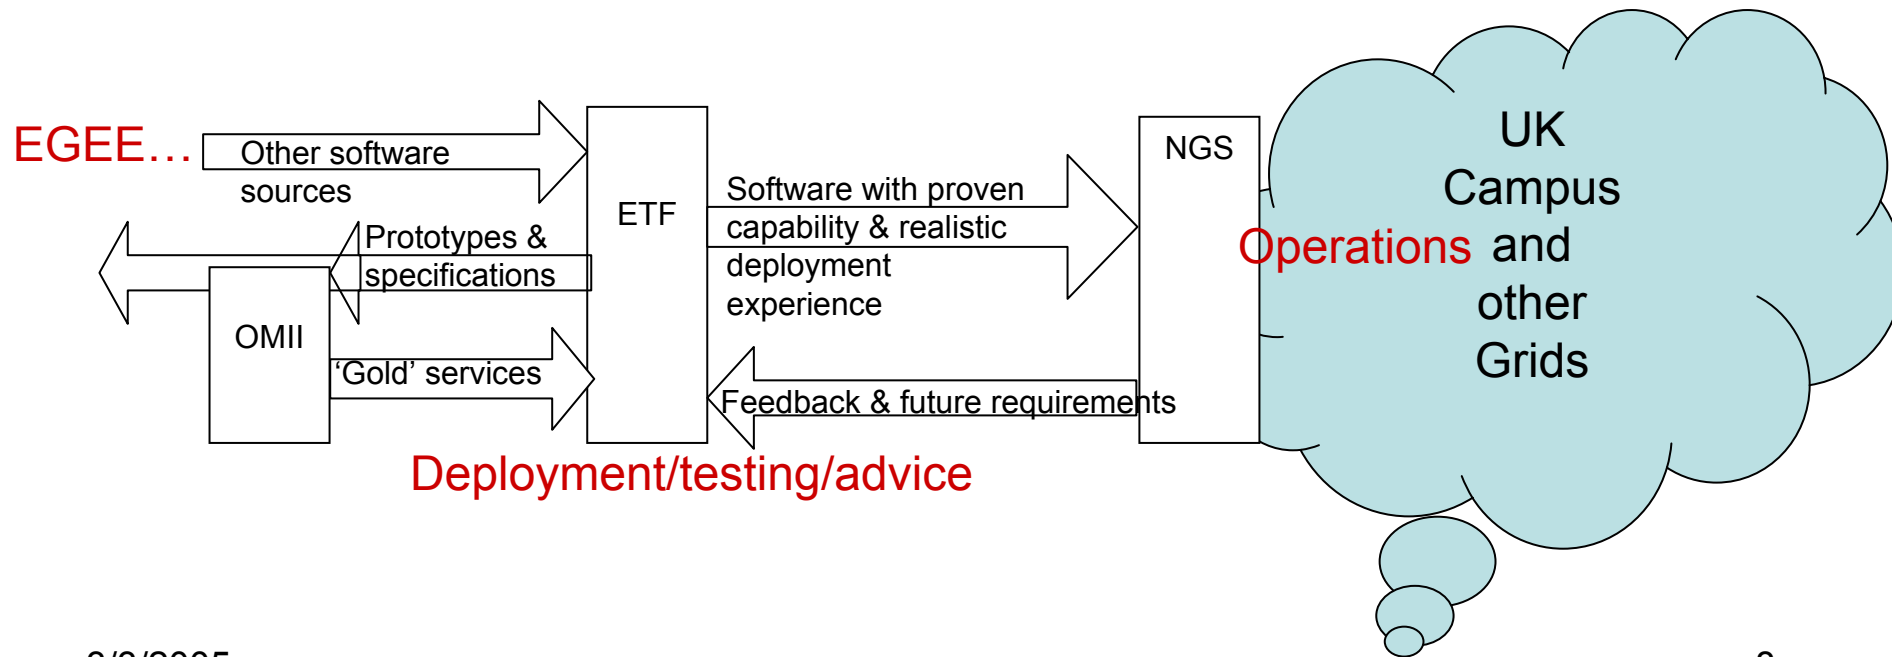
EGEE…

Other software sources

Prototypes & specifications

OMII

'Gold' services

ETF

Software with proven capability & realistic deployment experience

NGS

Feedback & future requirements

Deployment/testing/advice

UK Campus and other Grids

Operations

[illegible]

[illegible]